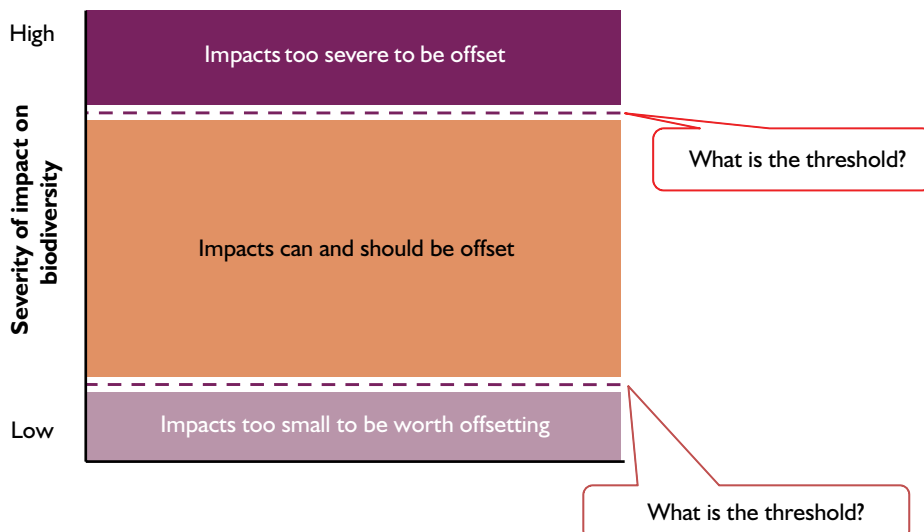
High

Severity of impact on biodiversity

Low

Impacts too severe to be offset

What is the threshold?

Impacts can and should be offset

Impacts too small to be worth offsetting

What is the threshold?